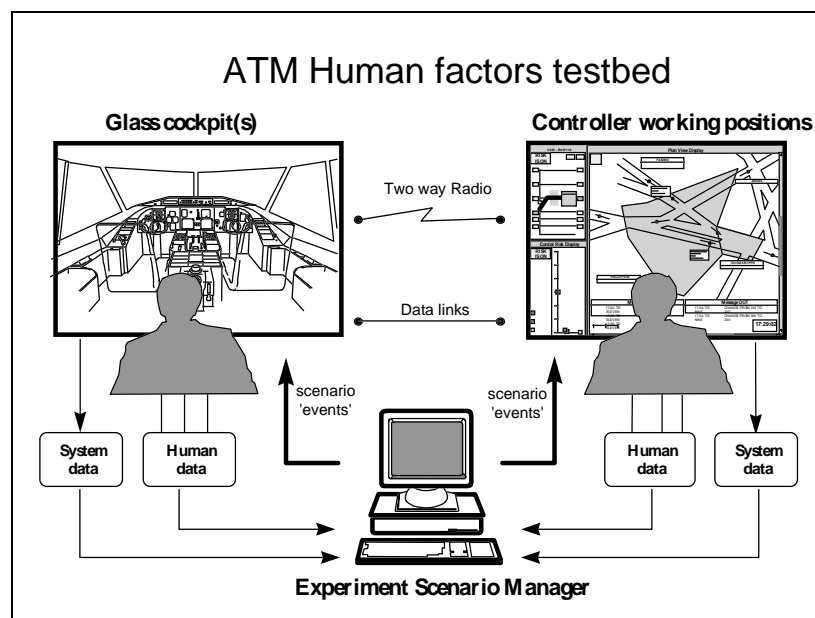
ATM Human factors testbed

Glass cockpit(s)

Controller working positions

Two way Radio

Data links

Plan View Display

Conflict Risk Display

17:29:02

scenario 'events'

scenario 'events'

System data

Human data

Human data

System data

Experiment Scenario Manager